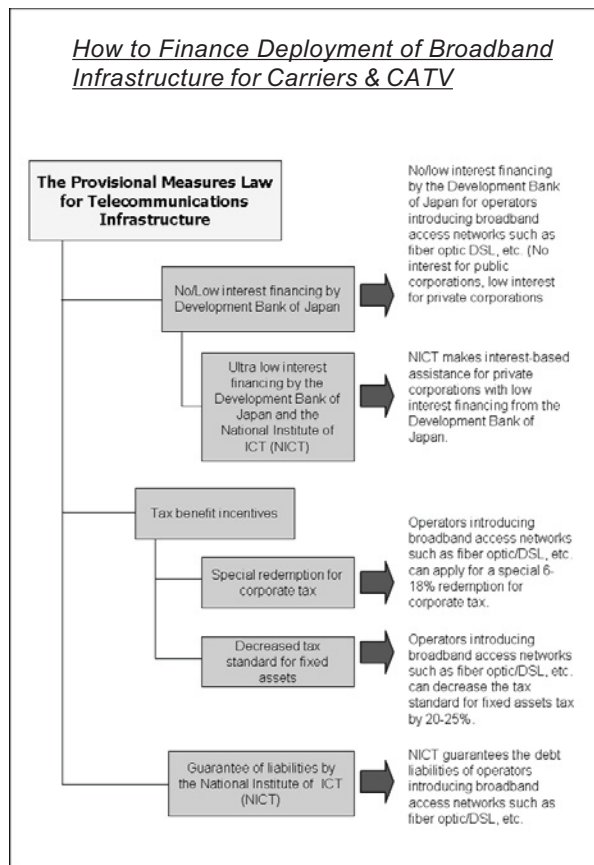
How to Finance Deployment of Broadband Infrastructure for Carriers & CATV

The Provisional Measures Law for Telecommunications Infrastructure

No/Low interest financing by Development Bank of Japan

No/low interest financing by the Development Bank of Japan for operators introducing broadband access networks such as fiber optic DSL, etc. (No interest for public corporations, low interest for private corporations

Ultra low interest financing by the Development Bank of Japan and the National Institute of ICT (NICT)

NICT makes interest-based assistance for private corporations with low interest financing from the Development Bank of Japan.

Tax benefit incentives

Special redemption for corporate tax

Operators introducing broadband access networks such as fiber optic/DSL, etc. can apply for a special 6-18% redemption for corporate tax.

Decreased tax standard for fixed assets

Operators introducing broadband access networks such as fiber optic/DSL, etc. can decrease the tax standard for fixed assets tax by 20-25%.

Guarantee of liabilities by the National Institute of ICT (NICT)

NICT guarantees the debt liabilities of operators introducing broadband access networks such as fiber optic/DSL, etc.